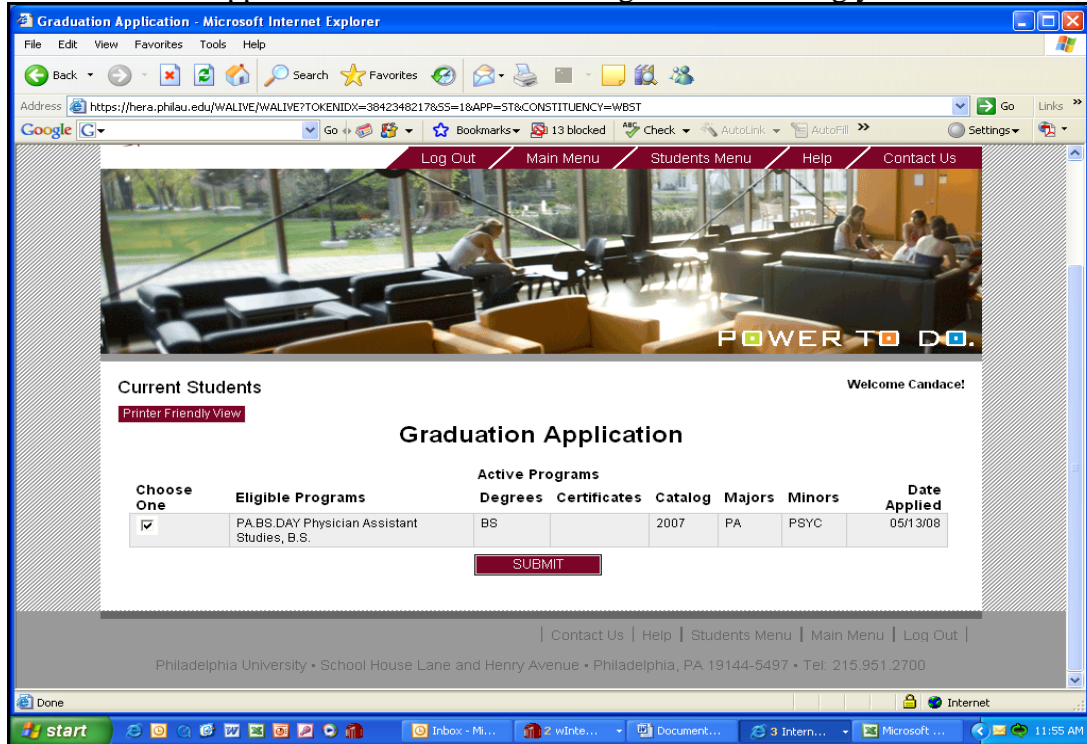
Graduation Application - Microsoft Internet Explorer

File Edit View Favorites Tools Help

Back Search Favorites

Address https://hera.philau.edu/WALIVE/WALIVE?TOKENIDX=3842348217&SS=1&APP=ST&CONSTITUENCY=WBST Go Links

Google Go Bookmarks 13 blocked Check AutoLink AutoFill Settings

Log Out Main Menu Students Menu Help Contact Us

POWER TO DO.

Current Students

Welcome Candace!

Printer Friendly View

Graduation Application

| Choose One | Eligible Programs | Active Programs Degrees | Certificates | Catalog | Majors | Minors | Date Applied |
|---|---|---|---|---|---|---|---|
| ☑ | PA.BS.DAY Physician Assistant Studies, B.S. | BS | | 2007 | PA | PSYC | 05/13/08 |

SUBMIT

| Contact Us | Help | Students Menu | Main Menu | Log Out |

Philadelphia University • School House Lane and Henry Avenue • Philadelphia, PA 19144-5497 • Tel: 215.951.2700

Done Internet

start Inbox - Mi... 2 wInte... Document... 3 Intern... Microsoft ... 11:55 AM